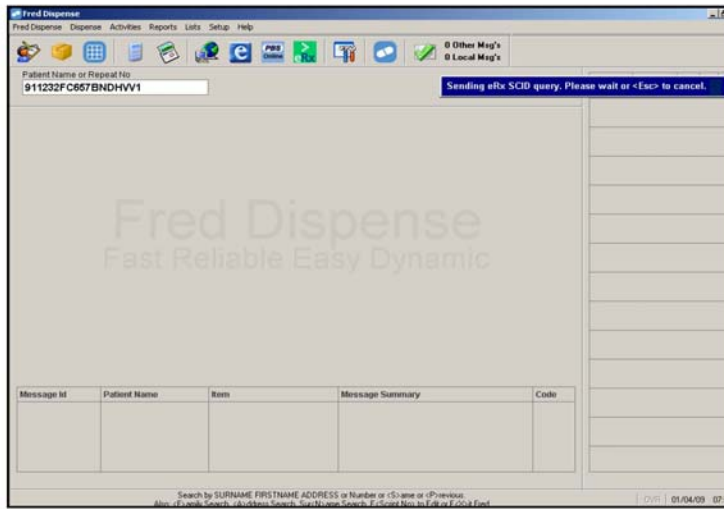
Fred Dispense

Fred Dispense Dispense Activities Reports Lists Setup Help

PBS Online

eRx

0 Other Msg's
0 Local Msg's

Patient Name or Repeat No
911232FC657BNDHVV1

Sending eRx SCID query. Please wait or <Esc> to cancel.

Fred Dispense
Fast Reliable Easy Dynamic

| Message Id | Patient Name | Item | Message Summary | Code |
|---|---|---|---|---|
| | | | | |

Search by SURNAME FIRSTNAME ADDRESS or Number or <S>ame or <P>revious.
Also <F>amily Search, <A>ddress Search, Sur<N>ame Search, E<Script No> to Edit or E<X>it Fred

OVR 01/04/09 07